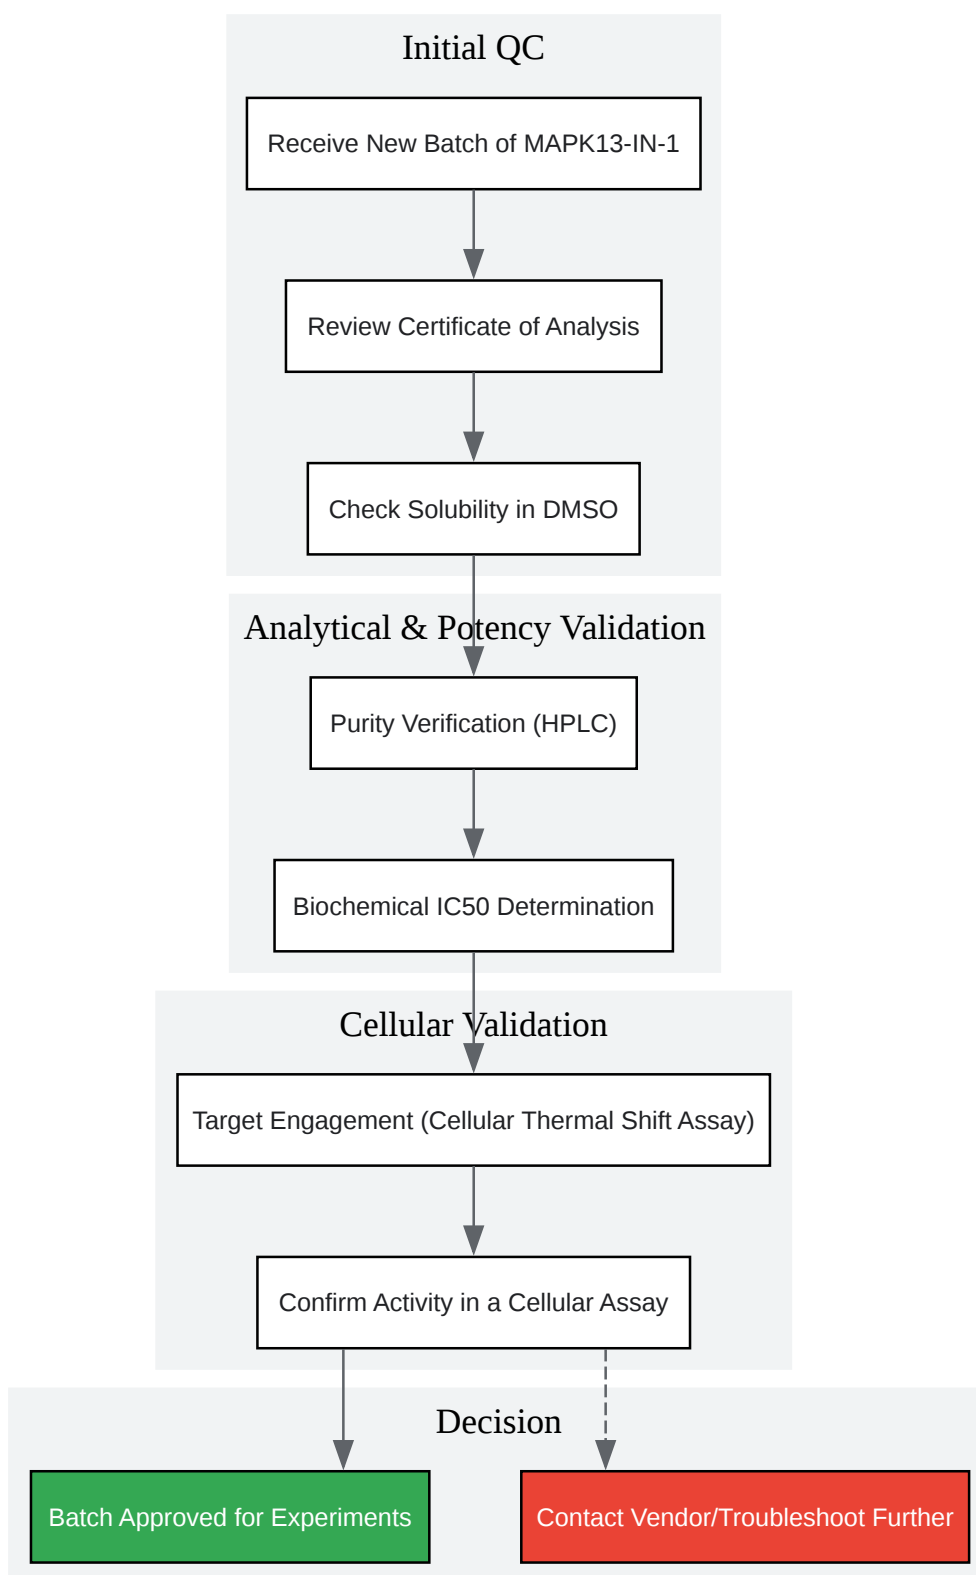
Initial QC

Receive New Batch of MAPK13-IN-1

Review Certificate of Analysis

Check Solubility in DMSO

Analytical & Potency Validation

Purity Verification (HPLC)

Biochemical IC50 Determination

Cellular Validation

Target Engagement (Cellular Thermal Shift Assay)

Confirm Activity in a Cellular Assay

Decision

Batch Approved for Experiments

Contact Vendor/Troubleshoot Further